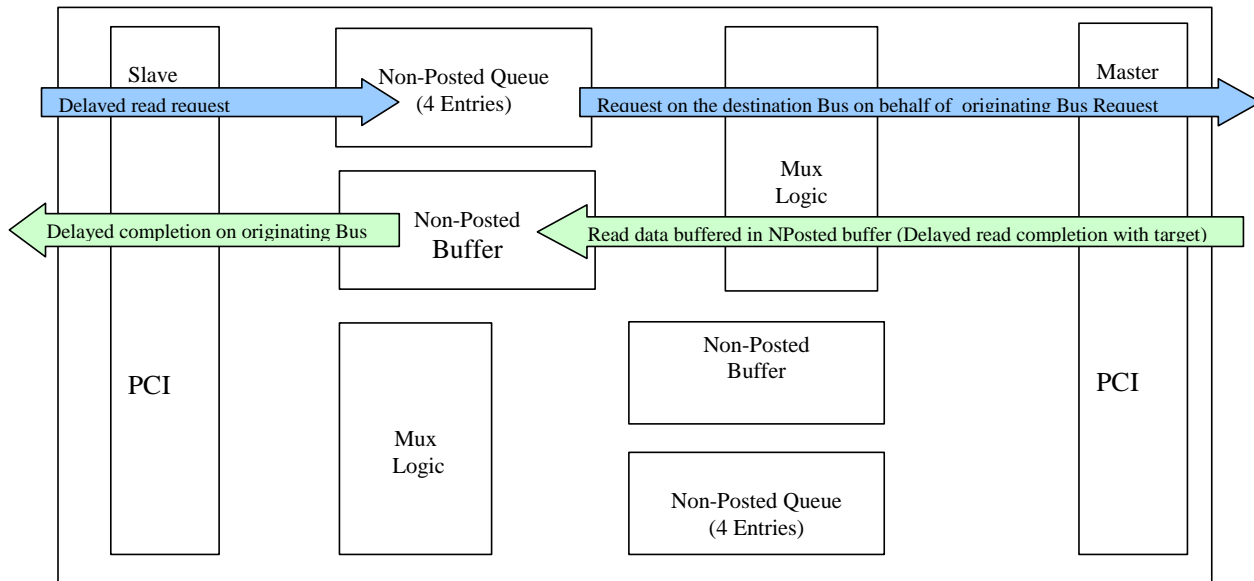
Slave

Delayed read request

Non-Posted Queue
(4 Entries)

Request on the destination Bus on behalf of originating Bus Request

Master

Mux
Logic

Non-Posted
Buffer

Delayed completion on originating Bus

Read data buffered in NPosted buffer (Delayed read completion with target)

PCI

Non-Posted
Buffer

PCI

Mux
Logic

Non-Posted Queue
(4 Entries)